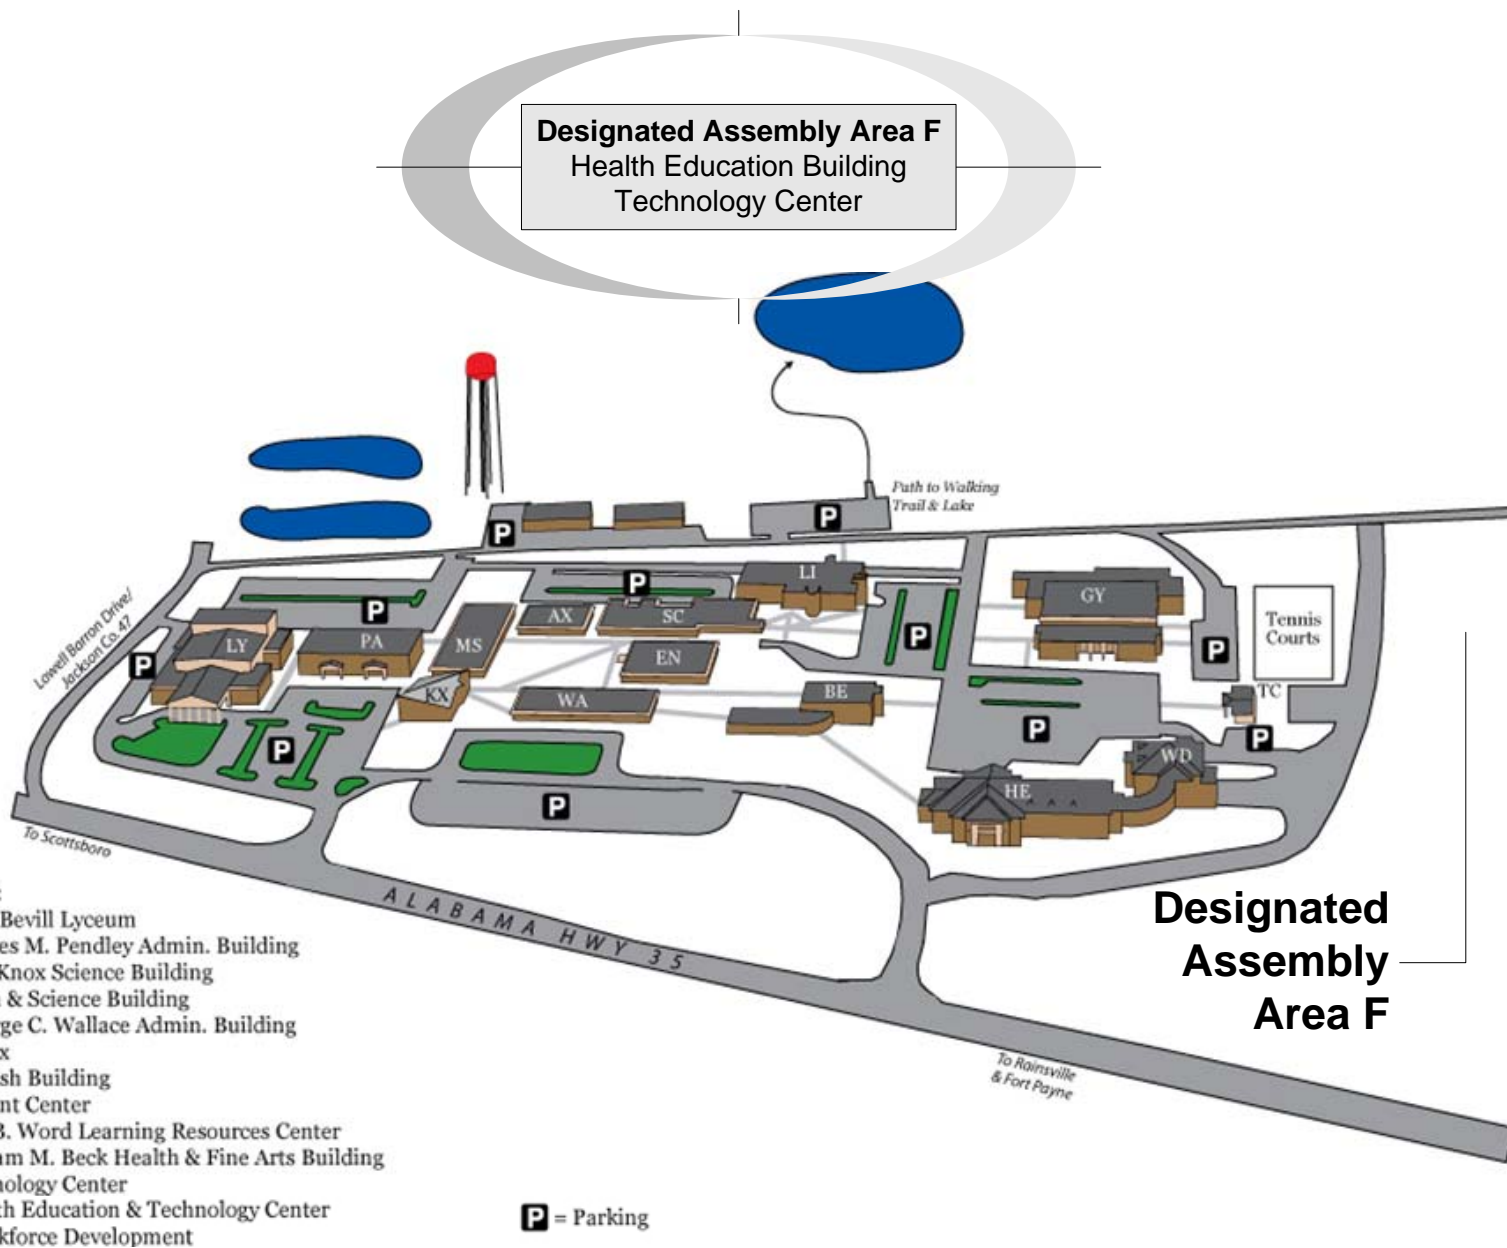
**Designated Assembly Area F**
Health Education Building
Technology Center

Path to Walking Trail & Lake

P

P

P

P

P

P

P

P

P

LI

GY

Tennis Courts

LY

PA

MS

AX

SC

EN

KX

WA

BE

TC

WD

HE

Lowell Barron Drive/ Jackson Co. 47

To Scottsboro

ALABAMA HWY 35

To Rainsville & Fort Payne

**Designated Assembly Area F**

Bevill Lyceum
es M. Pendley Admin. Building
Knox Science Building
& Science Building
ge C. Wallace Admin. Building
x
sh Building
nt Center
3. Word Learning Resources Center
am M. Beck Health & Fine Arts Building
nology Center
th Education & Technology Center
kforce Development

P = Parking